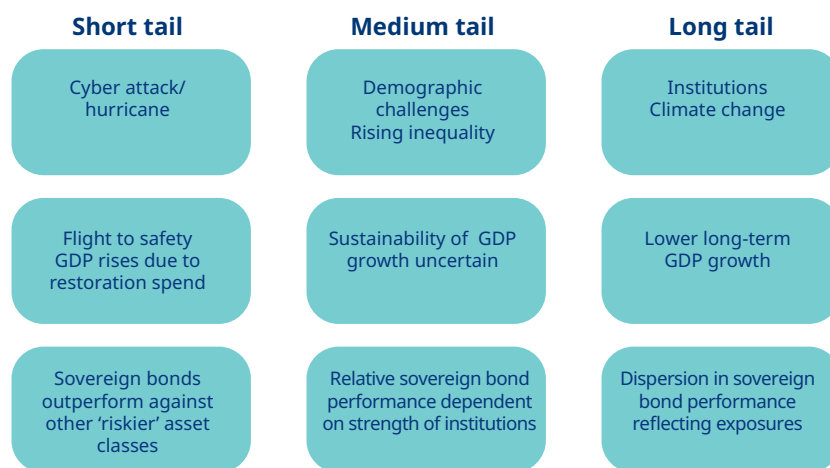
Short tail

Cyber attack/ hurricane

Flight to safety
GDP rises due to restoration spend

Sovereign bonds outperform against other 'riskier' asset classes

Medium tail

Demographic challenges
Rising inequality

Sustainability of GDP growth uncertain

Relative sovereign bond performance dependent on strength of institutions

Long tail

Institutions
Climate change

Lower long-term GDP growth

Dispersion in sovereign bond performance reflecting exposures